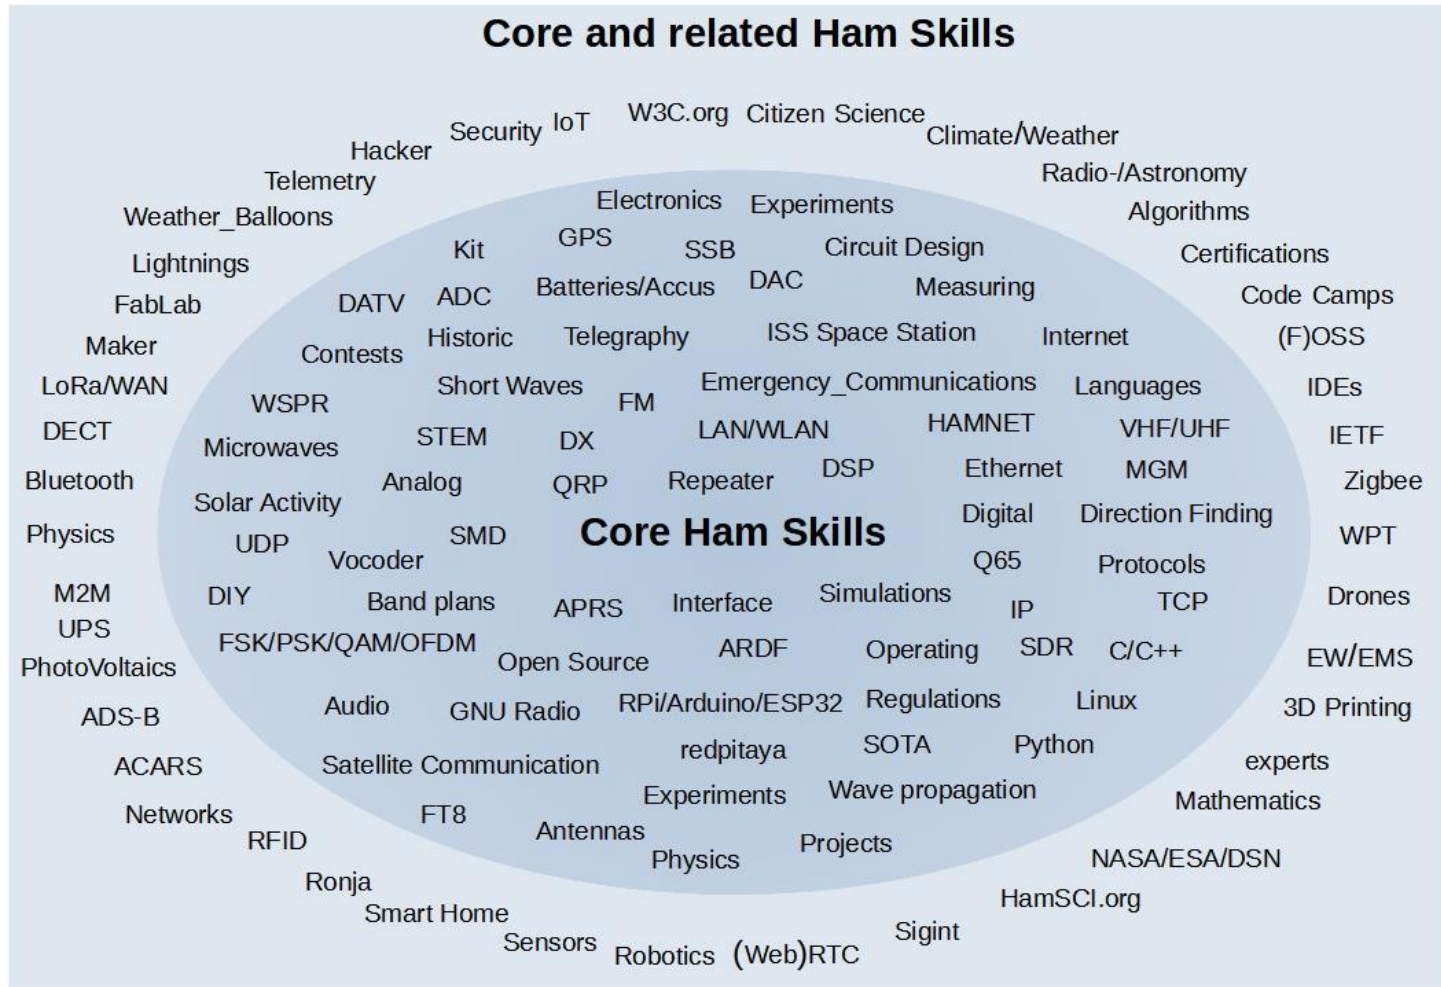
Core and related Ham Skills

Security IoT W3C.org Citizen Science Climate/Weather
Hacker
Telemetry
Radio-/Astronomy
Weather_Balloons
Algorithms
Lightnings
Certifications
FabLab
Code Camps
Maker
(F)OSS
LoRa/WAN
IDEs
DECT
IETF
Bluetooth
Zigbee
Physics
WPT
M2M
Drones
UPS
PhotoVoltaics
EW/EMS
ADS-B
3D Printing
ACARS
experts
Networks
Mathematics
RFID
NASA/ESA/DSN
Ronja
HamSCI.org
Smart Home
Sigint
Sensors Robotics (Web)RTC

Electronics Experiments
Kit GPS SSB Circuit Design
DATV ADC Batteries/Accus DAC Measuring
Historic Telegraphy ISS Space Station Internet
Contests
Short Waves FM Emergency_Communications Languages
WSPR
Microwaves STEM DX LAN/WLAN HAMNET VHF/UHF
Analog QRP Repeater DSP Ethernet MGM
Solar Activity Digital Direction Finding
UDP SMD Core Ham Skills
Vocoder Q65 Protocols
DIY Band plans APRS Interface Simulations IP TCP
FSK/PSK/QAM/OFDM Open Source ARDF Operating SDR C/C++
Audio GNU Radio RPi/Arduino/ESP32 Regulations Linux
Satellite Communication redpitaya SOTA Python
Experiments Wave propagation
FT8 Antennas Physics Projects